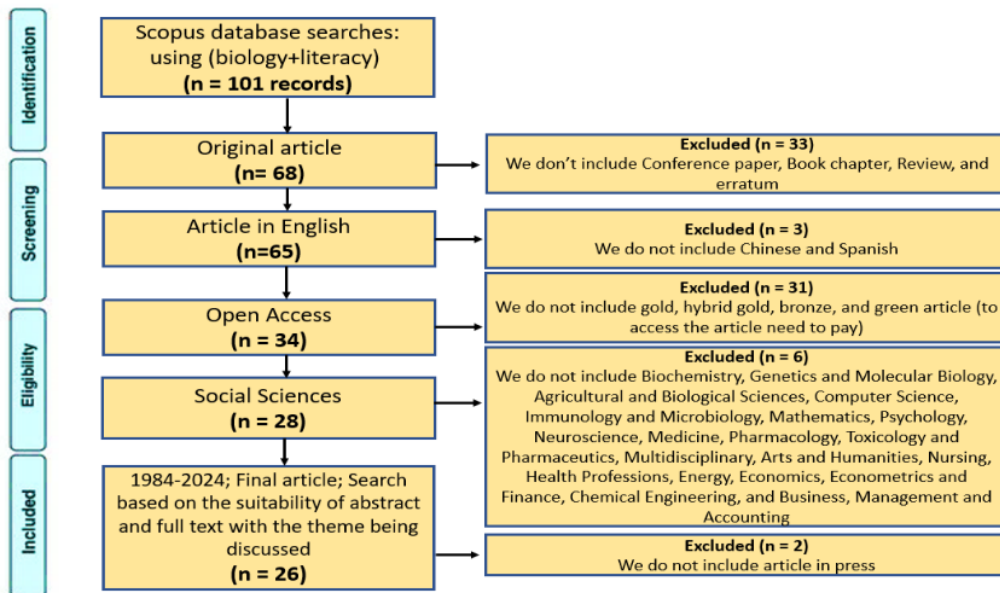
Identification

Screening

Eligibility

Included

Scopus database searches: using (biology+literacy)
(n = 101 records)

Original article
(n= 68)

Excluded (n = 33)
We don't include Conference paper, Book chapter, Review, and erratum

Article in English
(n=65)

Excluded (n = 3)
We do not include Chinese and Spanish

Open Access
(n = 34)

Excluded (n = 31)
We do not include gold, hybrid gold, bronze, and green article (to access the article need to pay)

Social Sciences
(n = 28)

Excluded (n = 6)
We do not include Biochemistry, Genetics and Molecular Biology, Agricultural and Biological Sciences, Computer Science, Immunology and Microbiology, Mathematics, Psychology, Neuroscience, Medicine, Pharmacology, Toxicology and Pharmaceutics, Multidisciplinary, Arts and Humanities, Nursing, Health Professions, Energy, Economics, Econometrics and Finance, Chemical Engineering, and Business, Management and Accounting

1984-2024; Final article; Search based on the suitability of abstract and full text with the theme being discussed
(n = 26)

Excluded (n = 2)
We do not include article in press